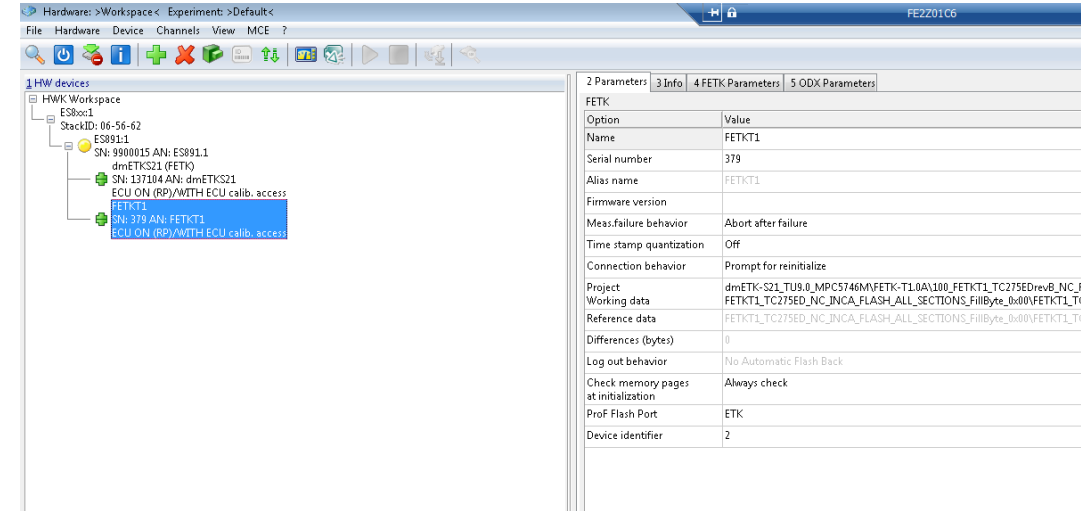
Hardware: >Workspace< Experiment: >Default<

FE2Z01C6

File Hardware Device Channels View MCE ?

1 HW devices

HWK Workspace
ES8xx:1
StackID: 06-56-62
ES891:1
SN: 9900015 AN: ES891.1
dmETKS21 (FETK)
SN: 137104 AN: dmETKS21
ECU ON (RP)/WITH ECU calib. access
FETKT1
SN: 379 AN: FETKT1
ECU ON (RP)/WITH ECU calib. access

2 Parameters | 3 Info | 4 FETK Parameters | 5 ODX Parameters

FETK

| Option | Value |
|---|---|
| Name | FETKT1 |
| Serial number | 379 |
| Alias name | FETKT1 |
| Firmware version | |
| Meas.failure behavior | Abort after failure |
| Time stamp quantization | Off |
| Connection behavior | Prompt for reinitialize |
| Project<br>Working data | dmETK-S21_TU9.0_MPC5746M\FETK-T1.0A\100_FETKT1_TC275EDrevB_NC_F<br>FETKT1_TC275ED_NC_INCA_FLASH_ALL_SECTIONS_FillByte_0x00\FETKT1_TC |
| Reference data | FETKT1_TC275ED_NC_INCA_FLASH_ALL_SECTIONS_FillByte_0x00\FETKT1_TC |
| Differences (bytes) | 0 |
| Log out behavior | No Automatic Flash Back |
| Check memory pages at initialization | Always check |
| ProF Flash Port | ETK |
| Device identifier | 2 |